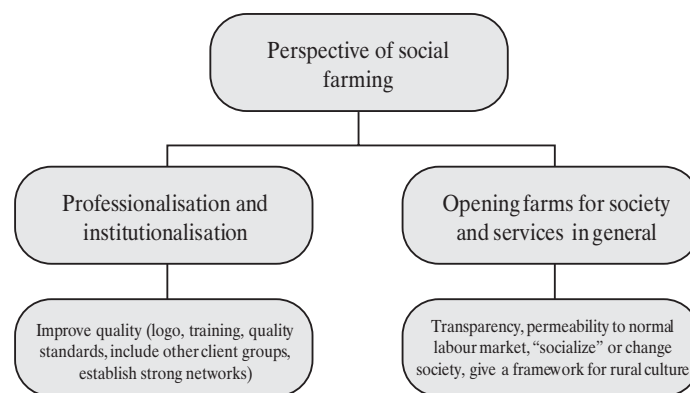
Perspective of social farming

Professionalisation and institutionalisation

Opening farms for society and services in general

Improve quality (logo, training, quality standards, include other client groups, establish strong networks)

Transparency, permeability to normal labour market, "socialize" or change society, give a framework for rural culture